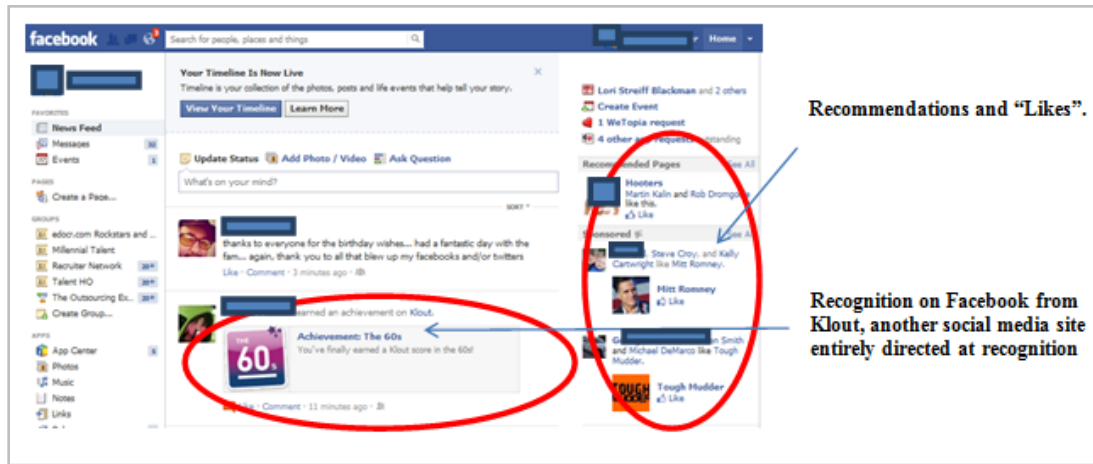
facebook

Search for people, places and things

Home

FAVORITES
News Feed
Messages 32
Events 1

PAGES
Create a Page...

GROUPS
edocr.com Rockstars and ...
Millennial Talent
Recruiter Network 20+
Talent HQ 20+
The Outsourcing Ex... 20+
Create Group...

APPS
App Center 5
Photos
Music
Notes
Links

Your Timeline Is Now Live
Timeline is your collection of the photos, posts and life events that help tell your story.
View Your Timeline Learn More

Update Status Add Photo / Video Ask Question

What's on your mind?

SORT

thanks to everyone for the birthday wishes... had a fantastic day with the fam... again, thank you to all that blew up my facebooks and/or twitters
Like · Comment · 3 minutes ago ·

earned an achievement on Klout.

THE 60s
Achievement: The 60s
You've finally earned a Klout score in the 60s!

Like · Comment · 11 minutes ago ·

Lori Streiff Blackman and 2 others
Create Event
1 WeTopia request
4 other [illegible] outstanding

Recommended Pages See All
Hooters
Martin Kalin and Rob Dromgo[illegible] like this.
Like

Sponsored See All
Steve Croy, and Kelly Cartwright like Mitt Romney.
Mitt Romney
Like

G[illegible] Smith and Michael DeMarco like Tough Mudder.
TOUGH MUDDER
Tough Mudder
Like

Recommendations and “Likes”.

Recognition on Facebook from Klout, another social media site entirely directed at recognition